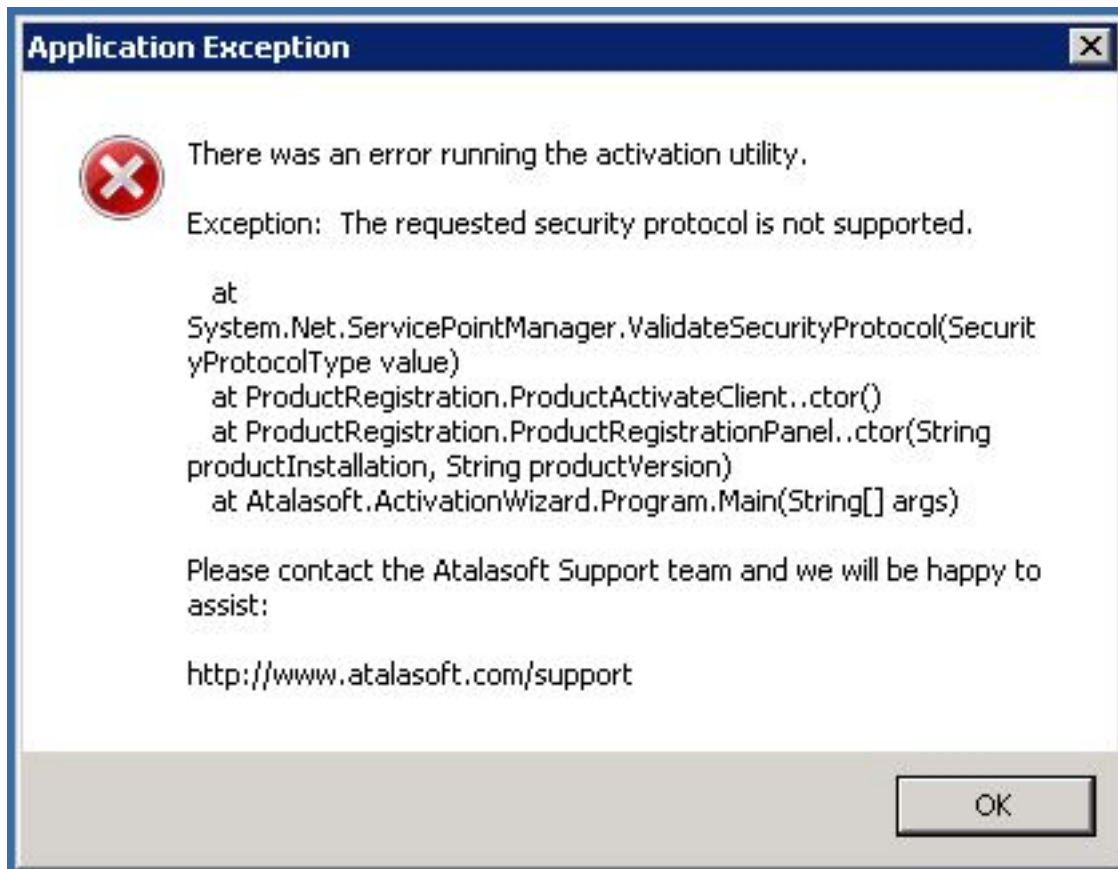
Application Exception

There was an error running the activation utility.

Exception: The requested security protocol is not supported.

at System.Net.ServicePointManager.ValidateSecurityProtocol(SecurityProtocolType value)
at ProductRegistration.ProductActivateClient..ctor()
at ProductRegistration.ProductRegistrationPanel..ctor(String productInstallation, String productVersion)
at Atalasoft.ActivationWizard.Program.Main(String[] args)

Please contact the Atalasoft Support team and we will be happy to assist:

http://www.atalasoft.com/support

OK